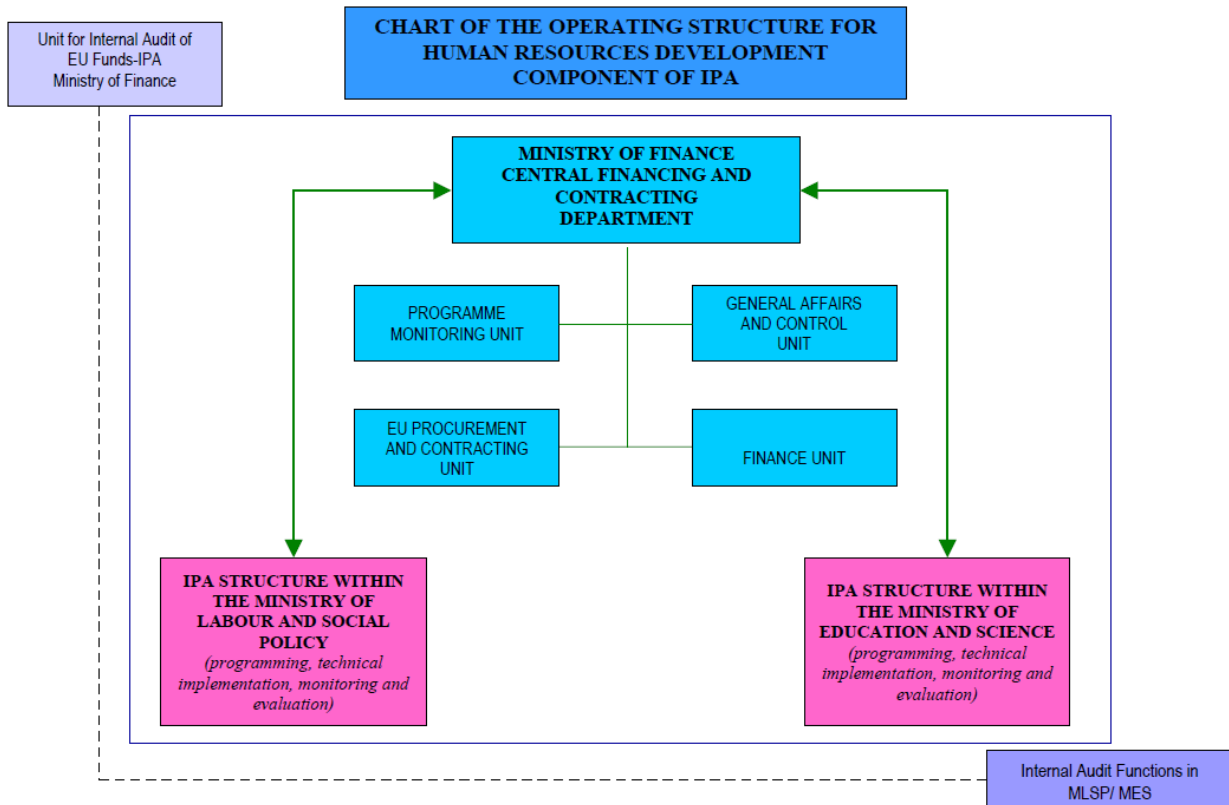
Unit for Internal Audit of EU Funds-IPA Ministry of Finance

CHART OF THE OPERATING STRUCTURE FOR HUMAN RESOURCES DEVELOPMENT COMPONENT OF IPA

MINISTRY OF FINANCE CENTRAL FINANCING AND CONTRACTING DEPARTMENT

PROGRAMME MONITORING UNIT

GENERAL AFFAIRS AND CONTROL UNIT

EU PROCUREMENT AND CONTRACTING UNIT

FINANCE UNIT

IPA STRUCTURE WITHIN THE MINISTRY OF LABOUR AND SOCIAL POLICY
(programming, technical implementation, monitoring and evaluation)

IPA STRUCTURE WITHIN THE MINISTRY OF EDUCATION AND SCIENCE
(programming, technical implementation, monitoring and evaluation)

Internal Audit Functions in MLSP/ MES